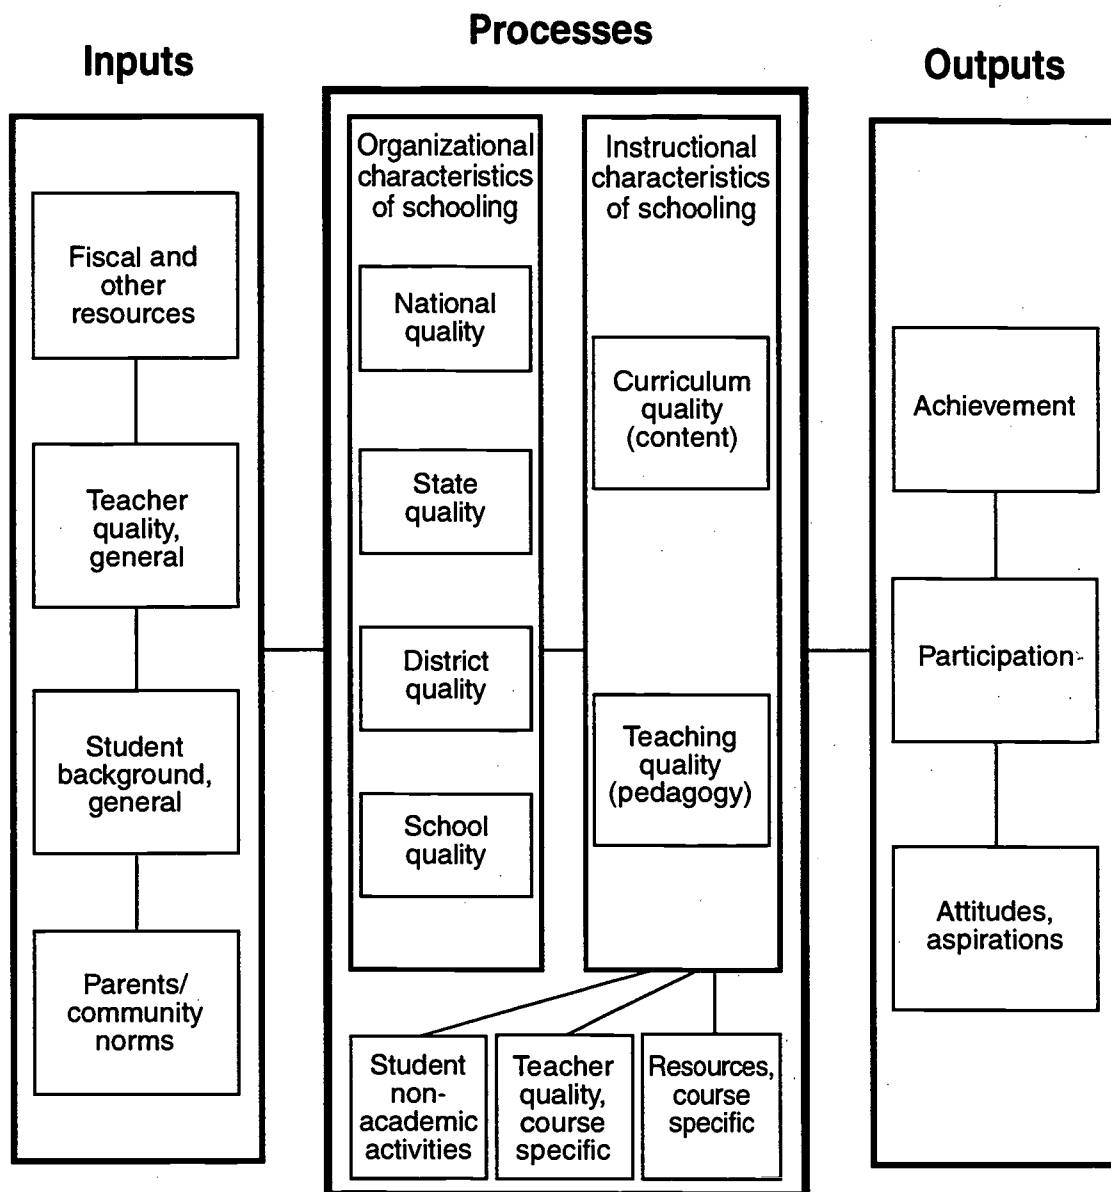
Inputs

Fiscal and other resources

Teacher quality, general

Student background, general

Parents/ community norms

Processes

Organizational characteristics of schooling

National quality

State quality

District quality

School quality

Instructional characteristics of schooling

Curriculum quality (content)

Teaching quality (pedagogy)

Student non-academic activities

Teacher quality, course specific

Resources, course specific

Outputs

Achievement

Participation

Attitudes, aspirations